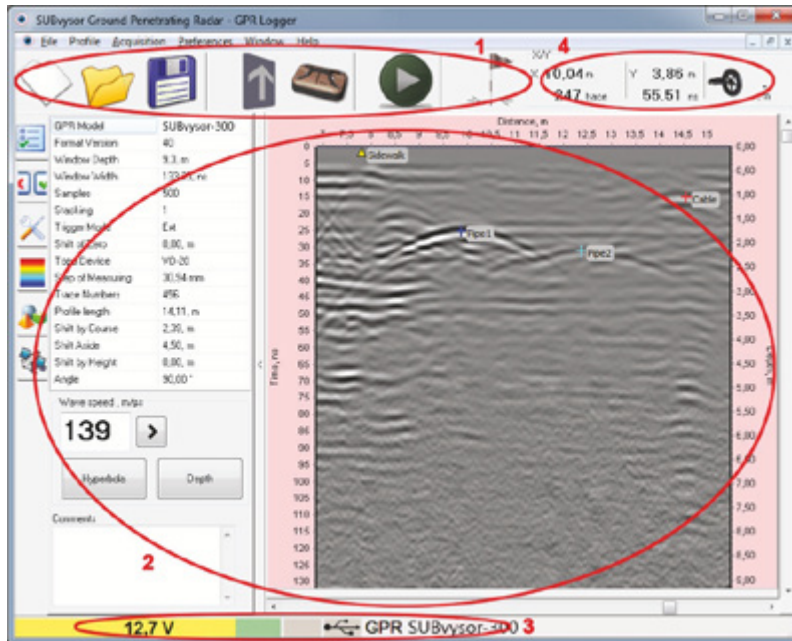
SUBvysor Ground Penetrating Radar - GPR Logger

File Profile Acquisition Preferences Window Help

1

4

X/Y

X 10,04 m

Y 3,86 m

247 trace

55.51 ns

| GPR Model | SUBvysor-300 |
|---|---|
| Format Version | 40 |
| Window Depth | 9,3 m |
| Window Width | 133,01 ns |
| Samples | 500 |
| Stacking | 1 |
| Trigger Mode | Ext |
| Shift of Zero | 0,00 m |
| Tools Device | VD-20 |
| Step of Measuring | 30,54 mm |
| Trace Numbers | 456 |
| Profile length | 14,11 m |
| Shift by Course | 2,39 m |
| Shift Aside | 4,50 m |
| Shift by Height | 0,00 m |
| Angle | 90,00 ° |

Wave speed , m/µs

139

Hyperbola

Depth

Comments

2

Distance, m

7 7,5 8 8,5 9 9,5 10 10,5 11 11,5 12 12,5 13 13,5 14 14,5 15

Time, ns

0 5 10 15 20 25 30 35 40 45 50 55 60 65 70 75 80 85 90 95 100 105 110 115 120 125 130

Sidewalk

Pipe1

Pipe2

Cable

Depth, m

0,00 0,50 1,00 1,50 2,00 2,50 3,00 3,50 4,00 4,50 5,00 5,50 6,00 6,50 7,00 7,50 8,00 8,50 9,00

12,7 V

GPR SUBvysor-300 3